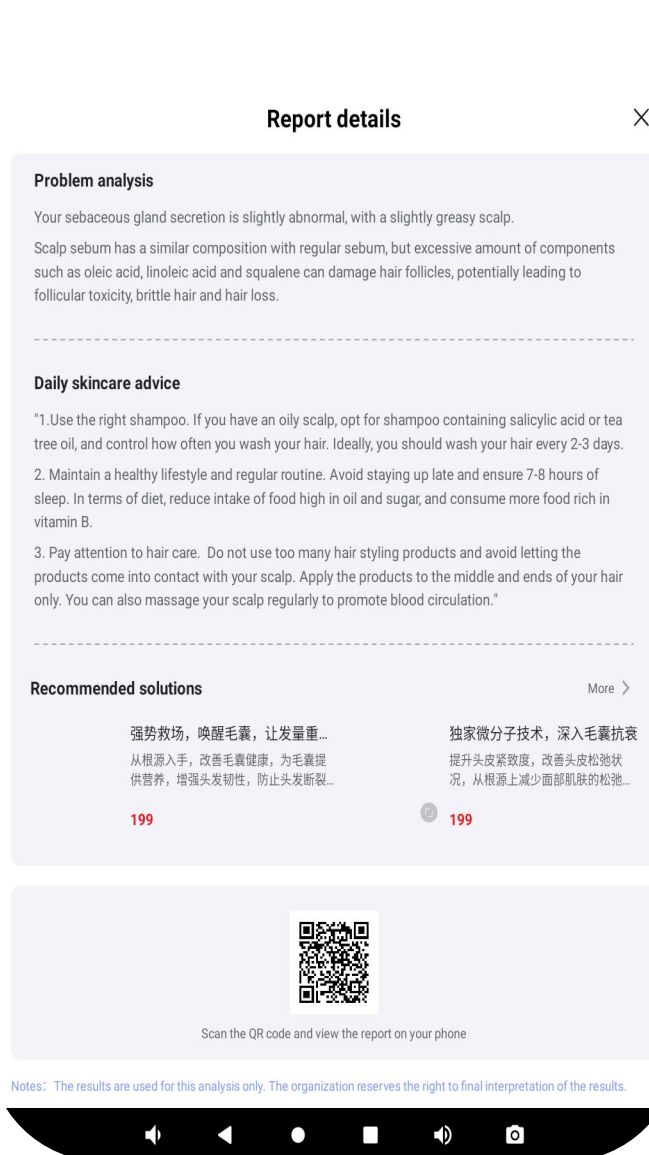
Report details

Problem analysis

Your sebaceous gland secretion is slightly abnormal, with a slightly greasy scalp.

Scalp sebum has a similar composition with regular sebum, but excessive amount of components such as oleic acid, linoleic acid and squalene can damage hair follicles, potentially leading to follicular toxicity, brittle hair and hair loss.

Daily skincare advice

"1.Use the right shampoo. If you have an oily scalp, opt for shampoo containing salicylic acid or tea tree oil, and control how often you wash your hair. Ideally, you should wash your hair every 2-3 days.

2. Maintain a healthy lifestyle and regular routine. Avoid staying up late and ensure 7-8 hours of sleep. In terms of diet, reduce intake of food high in oil and sugar, and consume more food rich in vitamin B.

3. Pay attention to hair care. Do not use too many hair styling products and avoid letting the products come into contact with your scalp. Apply the products to the middle and ends of your hair only. You can also massage your scalp regularly to promote blood circulation."

Recommended solutions

More

强势救场，唤醒毛囊，让发量重...
从根源入手，改善毛囊健康，为毛囊提供营养，增强头发韧性，防止头发断裂...
199

独家微分子技术，深入毛囊抗衰
提升头皮紧致度，改善头皮松弛状况，从根源上减少面部肌肤的松弛...
199

Scan the QR code and view the report on your phone

Notes：The results are used for this analysis only. The organization reserves the right to final interpretation of the results.